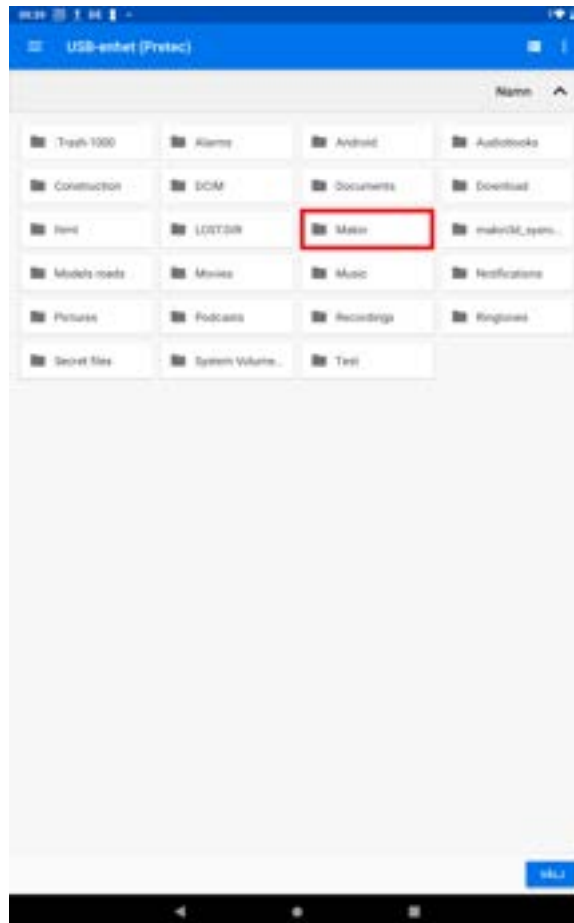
USB-enhet (Pretec)

Namn

.Trash-1000

Alarms

Android

Audiobooks

Construction

DCIM

Documents

Download

html

LOST.DIR

Makio

makio3d_system...

Models roads

Movies

Music

Notifications

Pictures

Podcasts

Recordings

Ringtones

Secret files

System Volume...

Test

VÄLJ